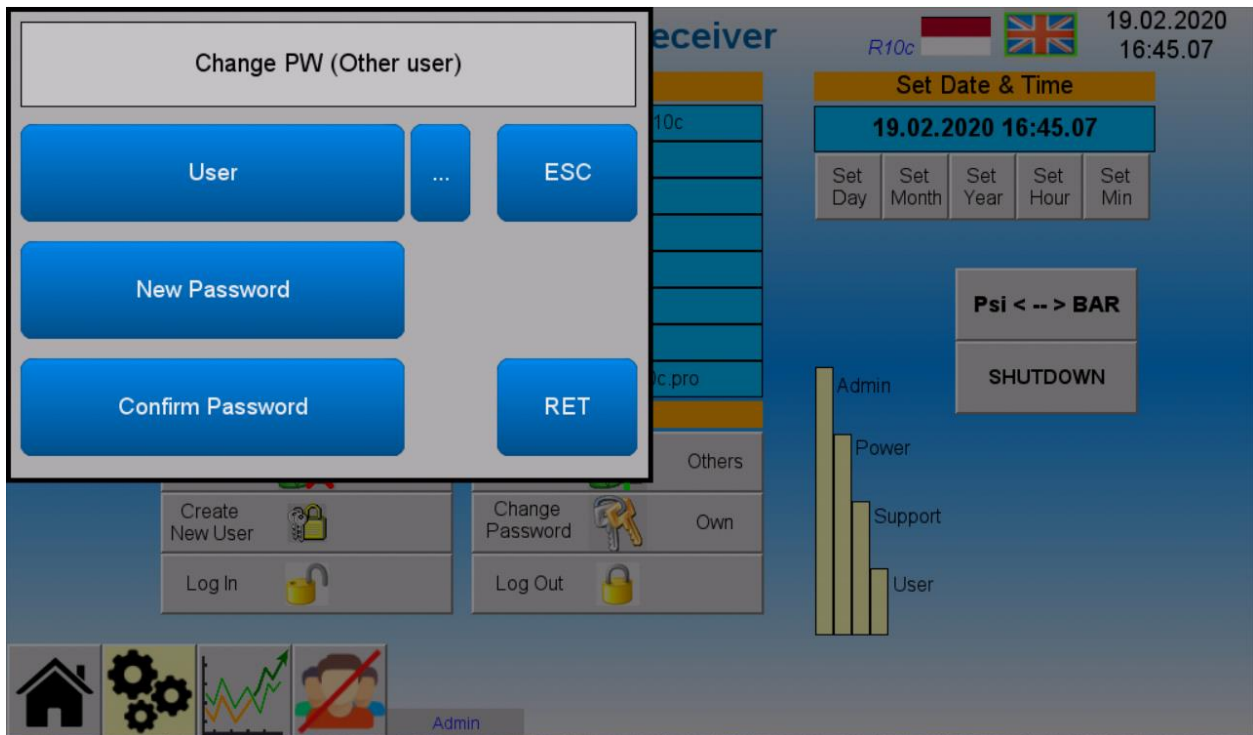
Change PW (Other user)

User

...

ESC

New Password

Confirm Password

RET

eceiver

R10c

19.02.2020
16:45.07

Set Date & Time

19.02.2020 16:45.07

Set Day | Set Month | Set Year | Set Hour | Set Min

10c

0c.pro

Psi < -- > BAR

SHUTDOWN

Admin

Power

Support

User

Others

Create New User

Change Password

Own

Log In

Log Out

Admin